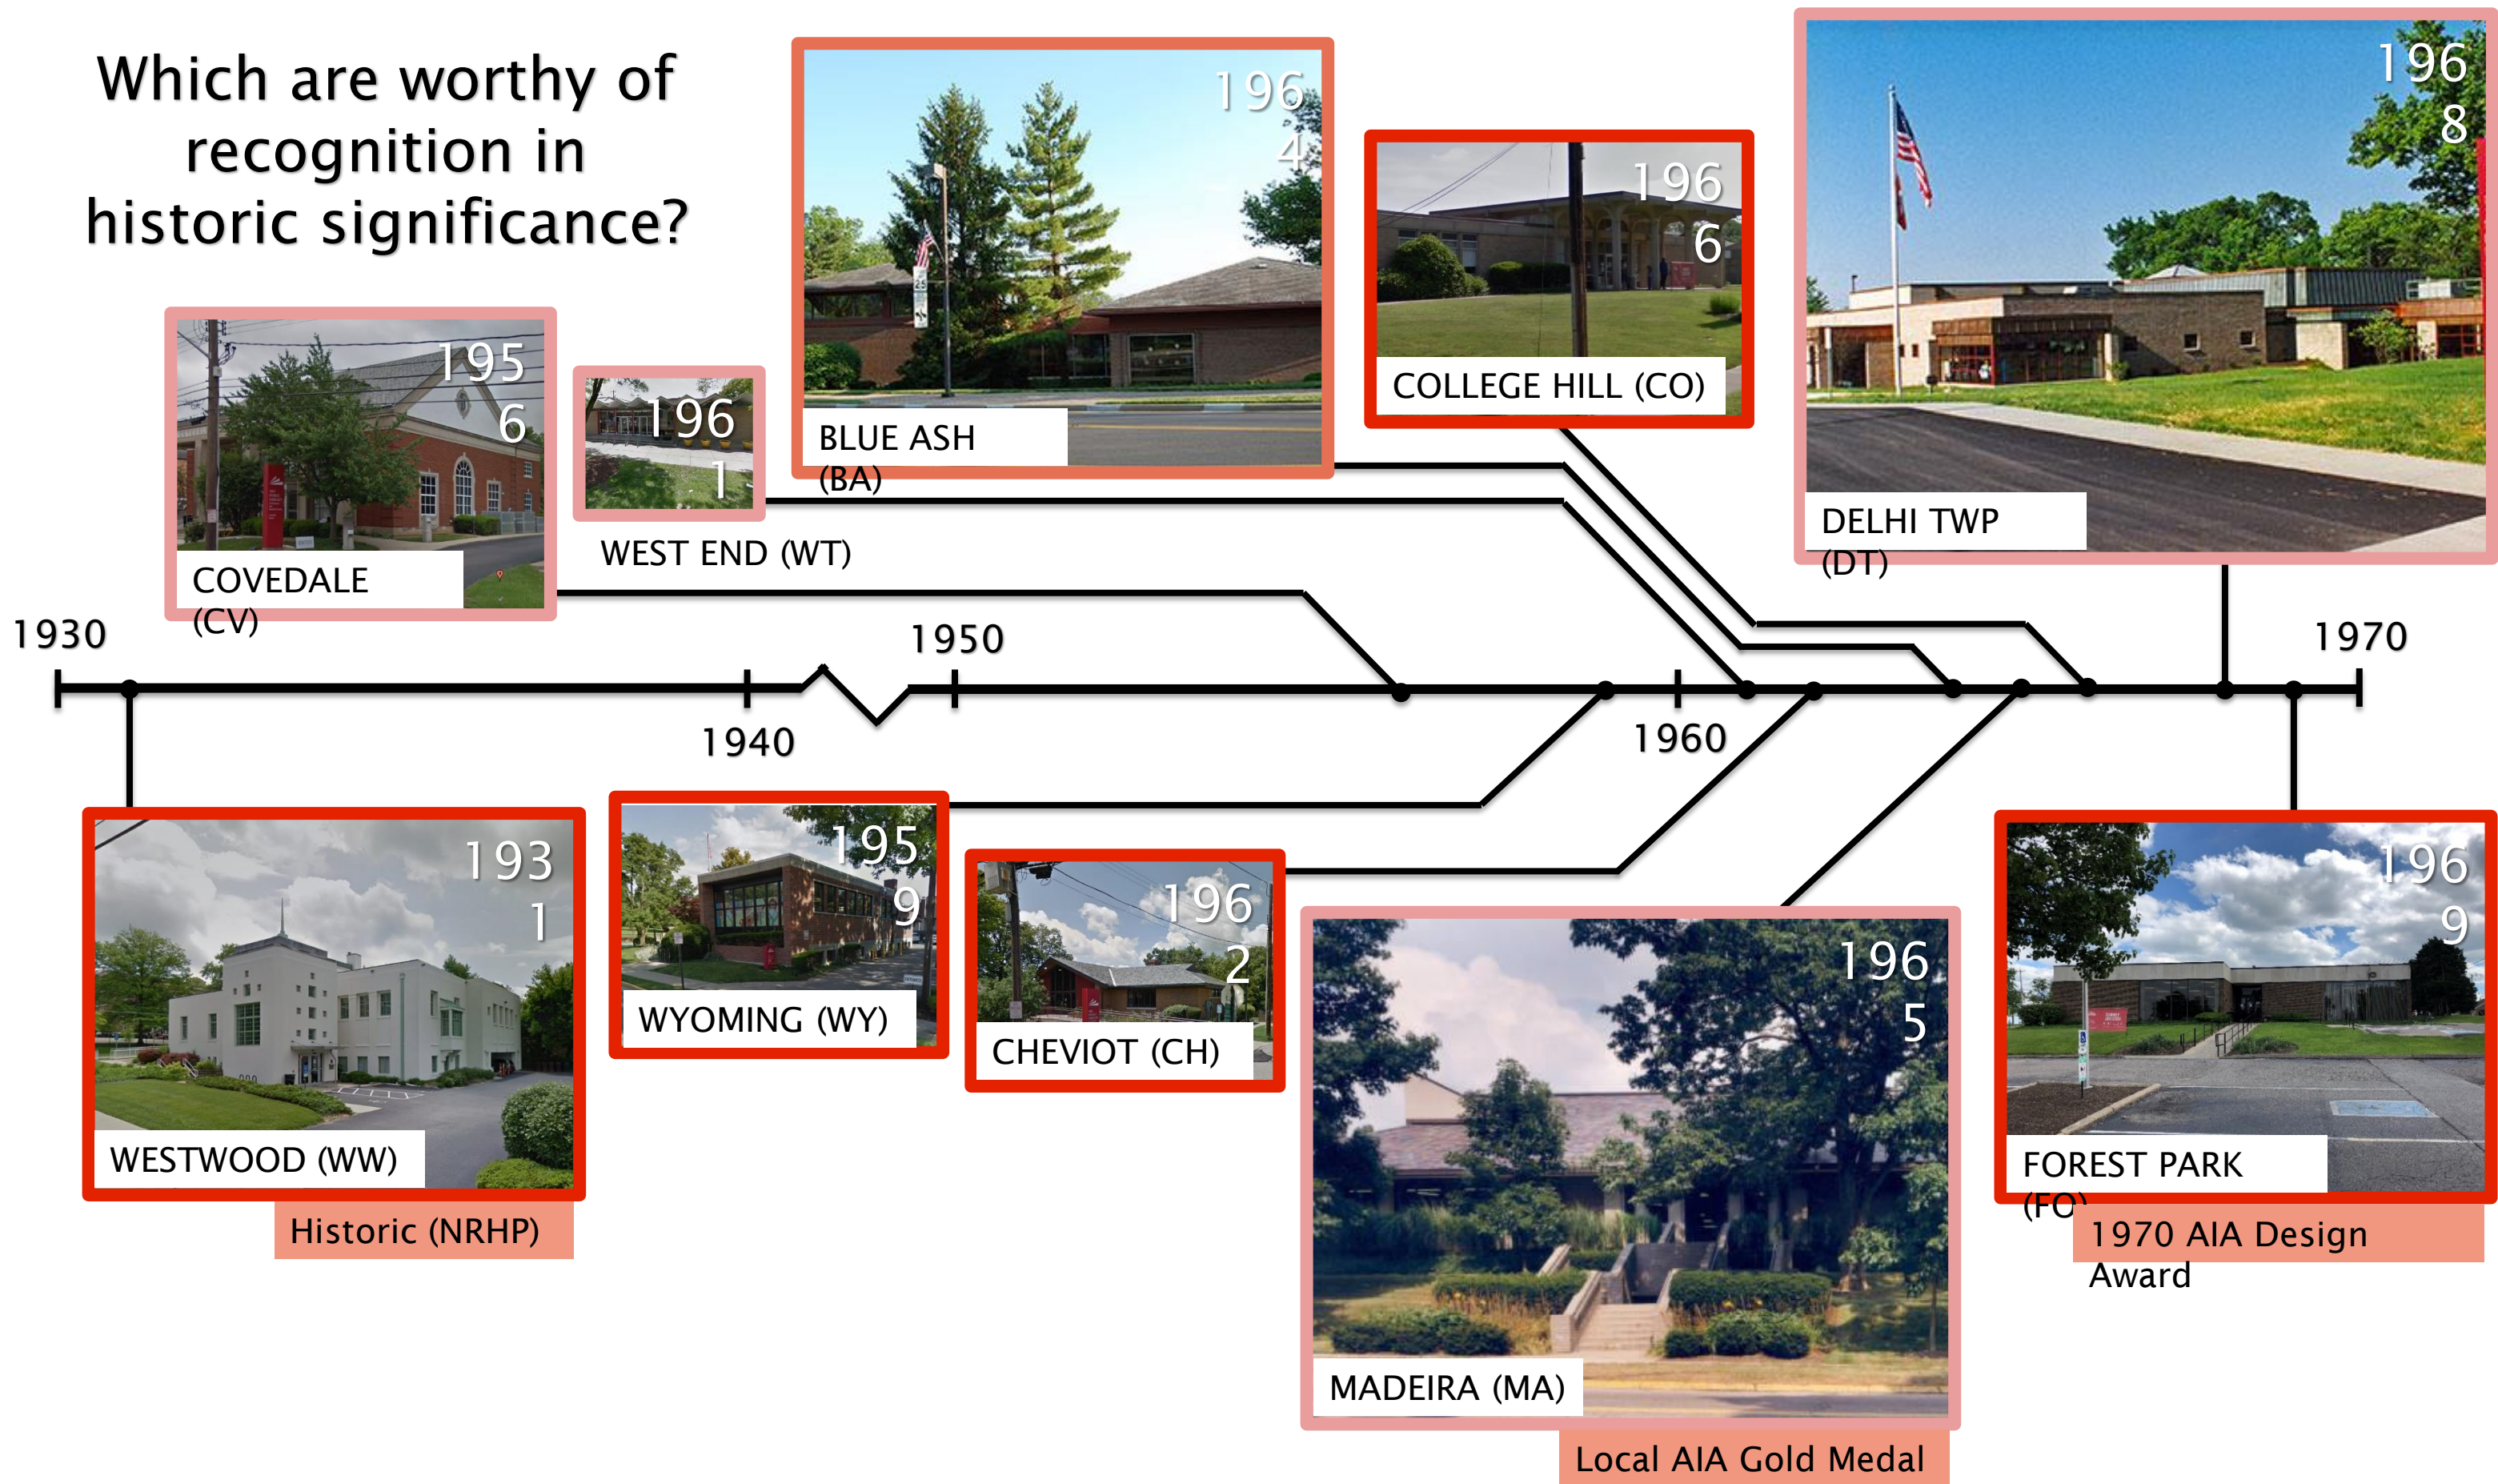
Which are worthy of recognition in historic significance?

1956
COVEDALE (CV)

1961
WEST END (WT)

1964
BLUE ASH (BA)

1966
COLLEGE HILL (CO)

1968
DELHI TWP (DT)

1930
1940
1950
1960
1970

1931
WESTWOOD (WW)
Historic (NRHP)

1959
WYOMING (WY)

1962
CHEVIOT (CH)

1965
MADEIRA (MA)
Local AIA Gold Medal

1969
FOREST PARK (FO)
1970 AIA Design Award